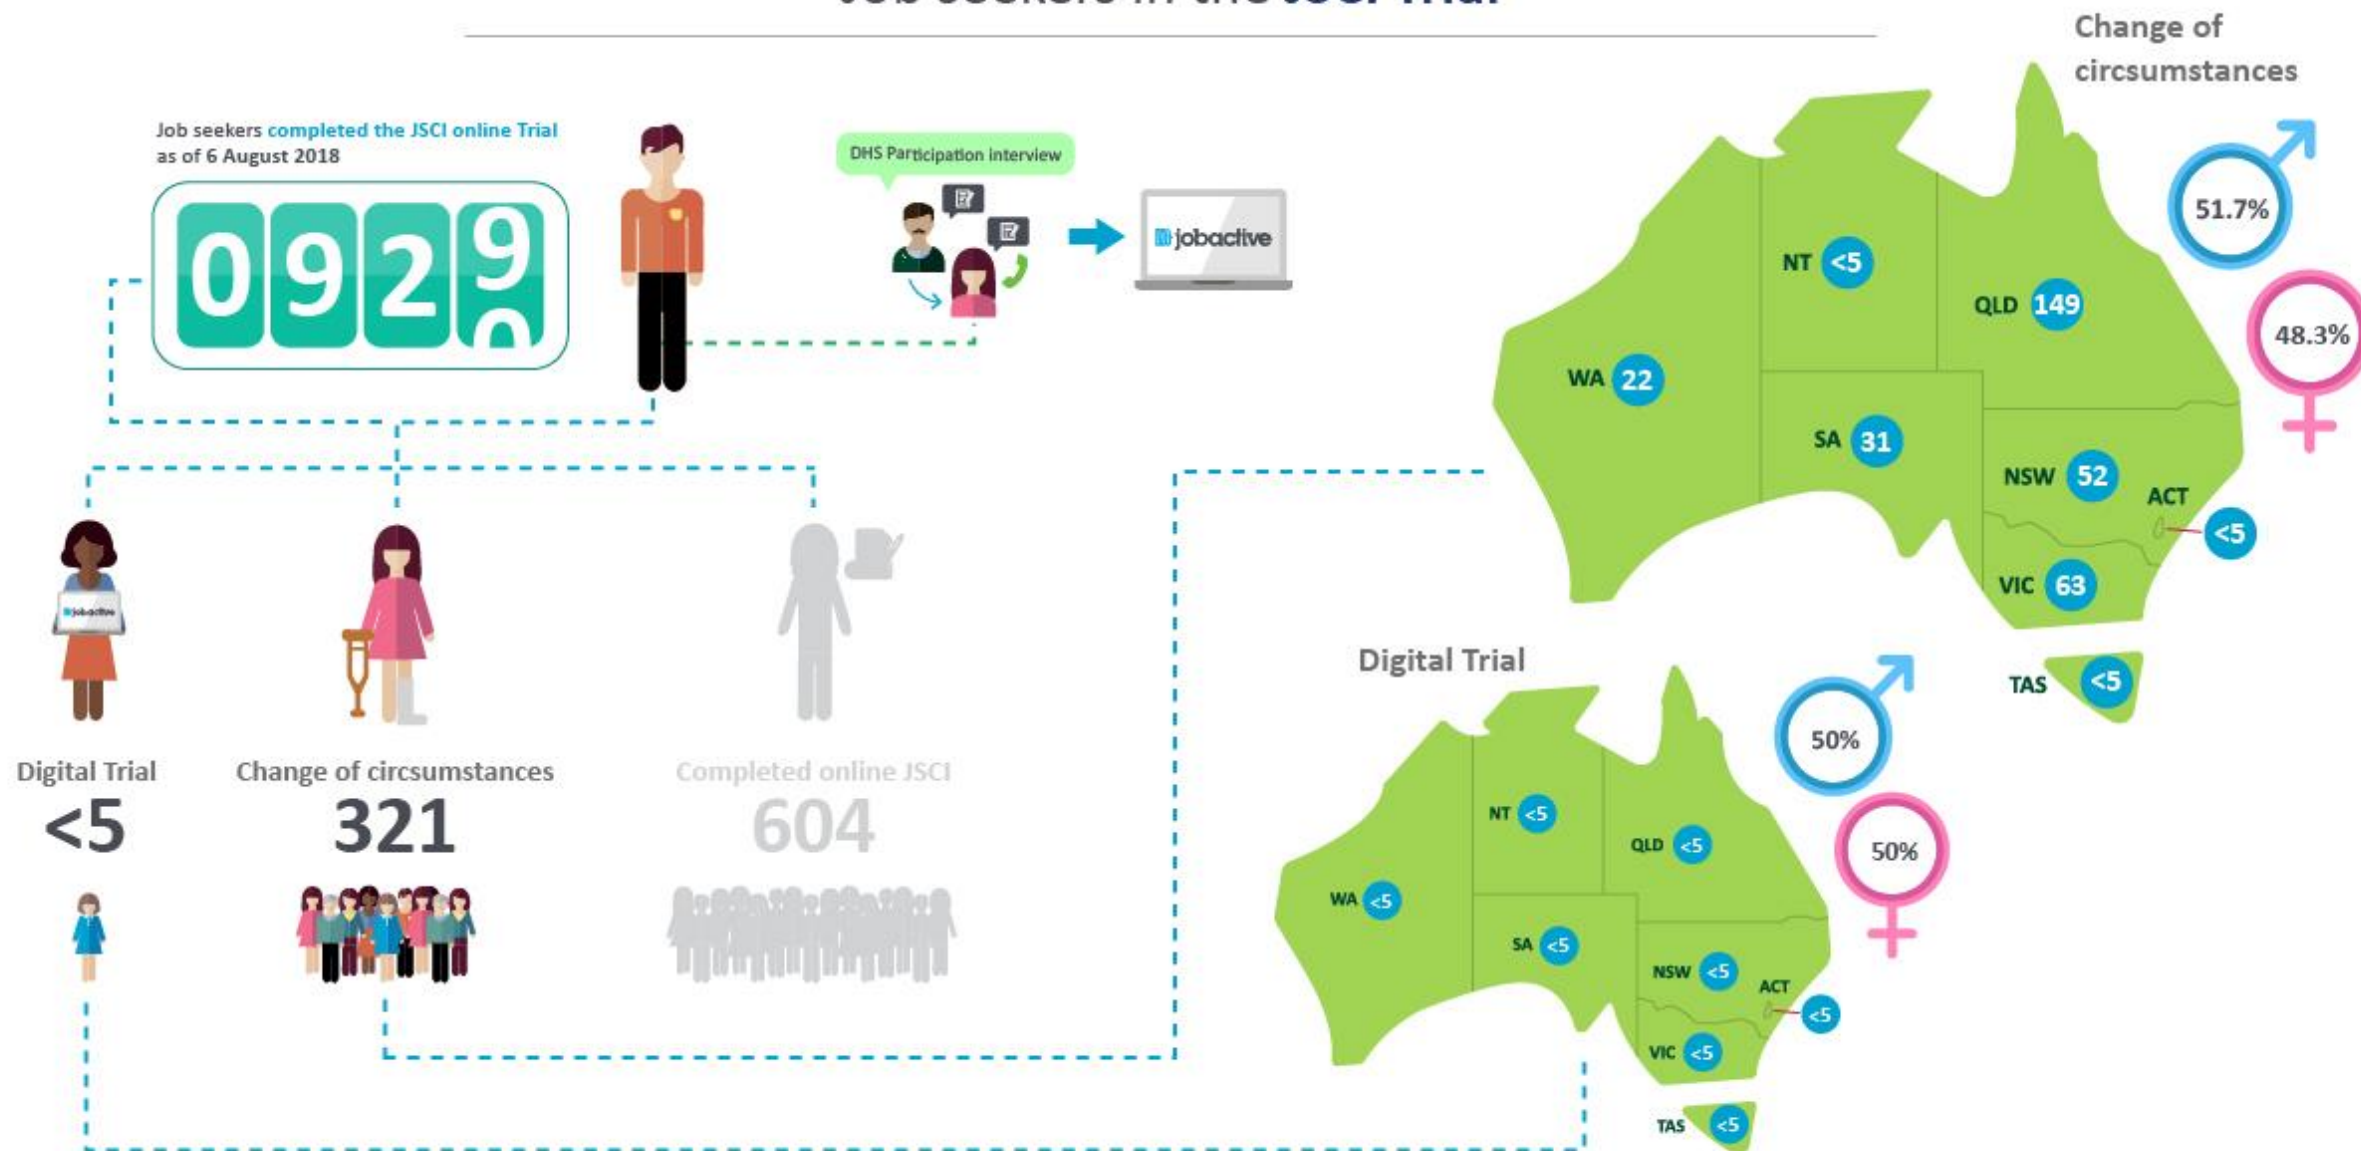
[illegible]

Job seekers completed the JSCI online Trial as of 6 August 2018

0929

DHS Participation interview

jobactive

Change of circsumstances

51.7%

48.3%

NT <5

QLD 149

WA 22

SA 31

NSW 52

ACT <5

VIC 63

TAS <5

Digital Trial

50%

50%

NT <5

QLD <5

WA <5

SA <5

NSW <5

ACT <5

VIC <5

TAS <5

jobactive

Digital Trial
<5

Change of circsumstances
321

Completed online JSCI
604